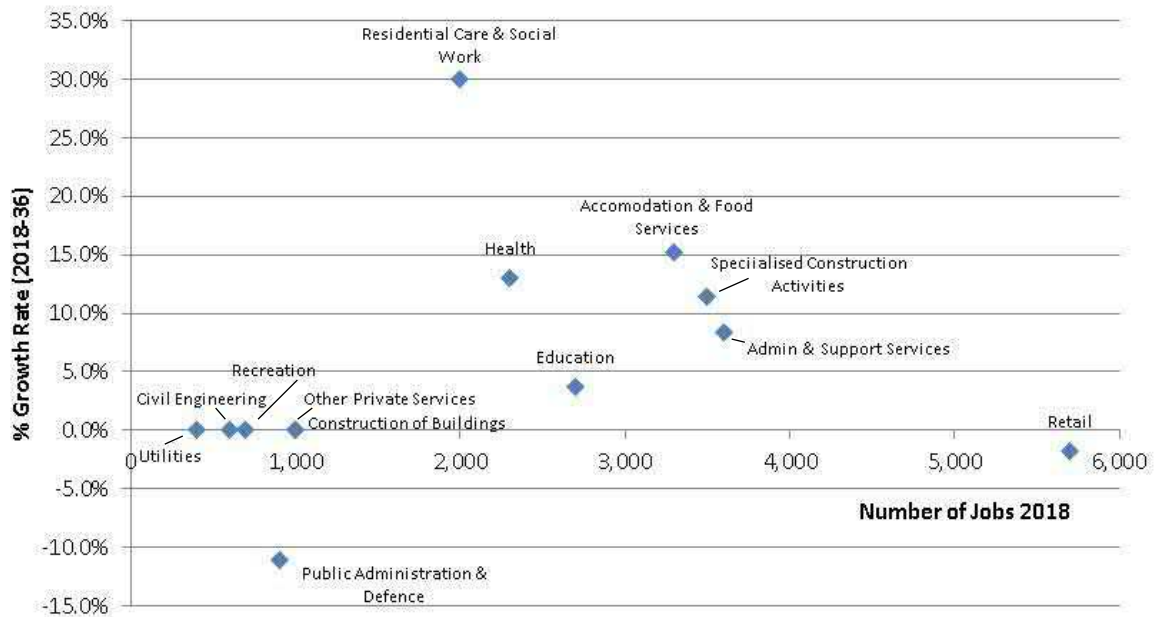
35.0%
30.0%
25.0%
20.0%
15.0%
10.0%
5.0%
0.0%
-5.0%
-10.0%
-15.0%

% Growth Rate (2018-36)

Residential Care & Social Work

Accomodation & Food Services

Health

Speciialised Construction Activities

Admin & Support Services

Education

Recreation

Civil Engineering

Other Private Services

Construction of Buildings

Retail

Utilities

Public Administration & Defence

0
1,000
2,000
3,000
4,000
5,000
6,000

Number of Jobs 2018